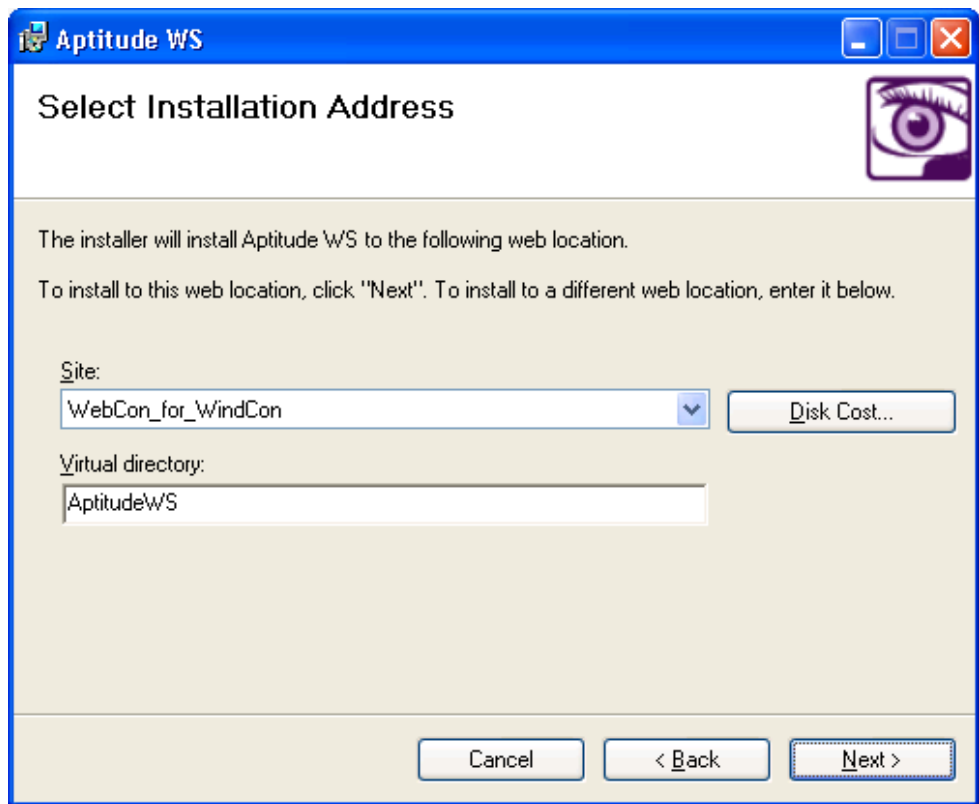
Aptitude WS

Select Installation Address

The installer will install Aptitude WS to the following web location.

To install to this web location, click "Next". To install to a different web location, enter it below.

Site:

WebCon_for_WindCon

Disk Cost...

Virtual directory:

AptitudeWS

Cancel

< Back

Next >